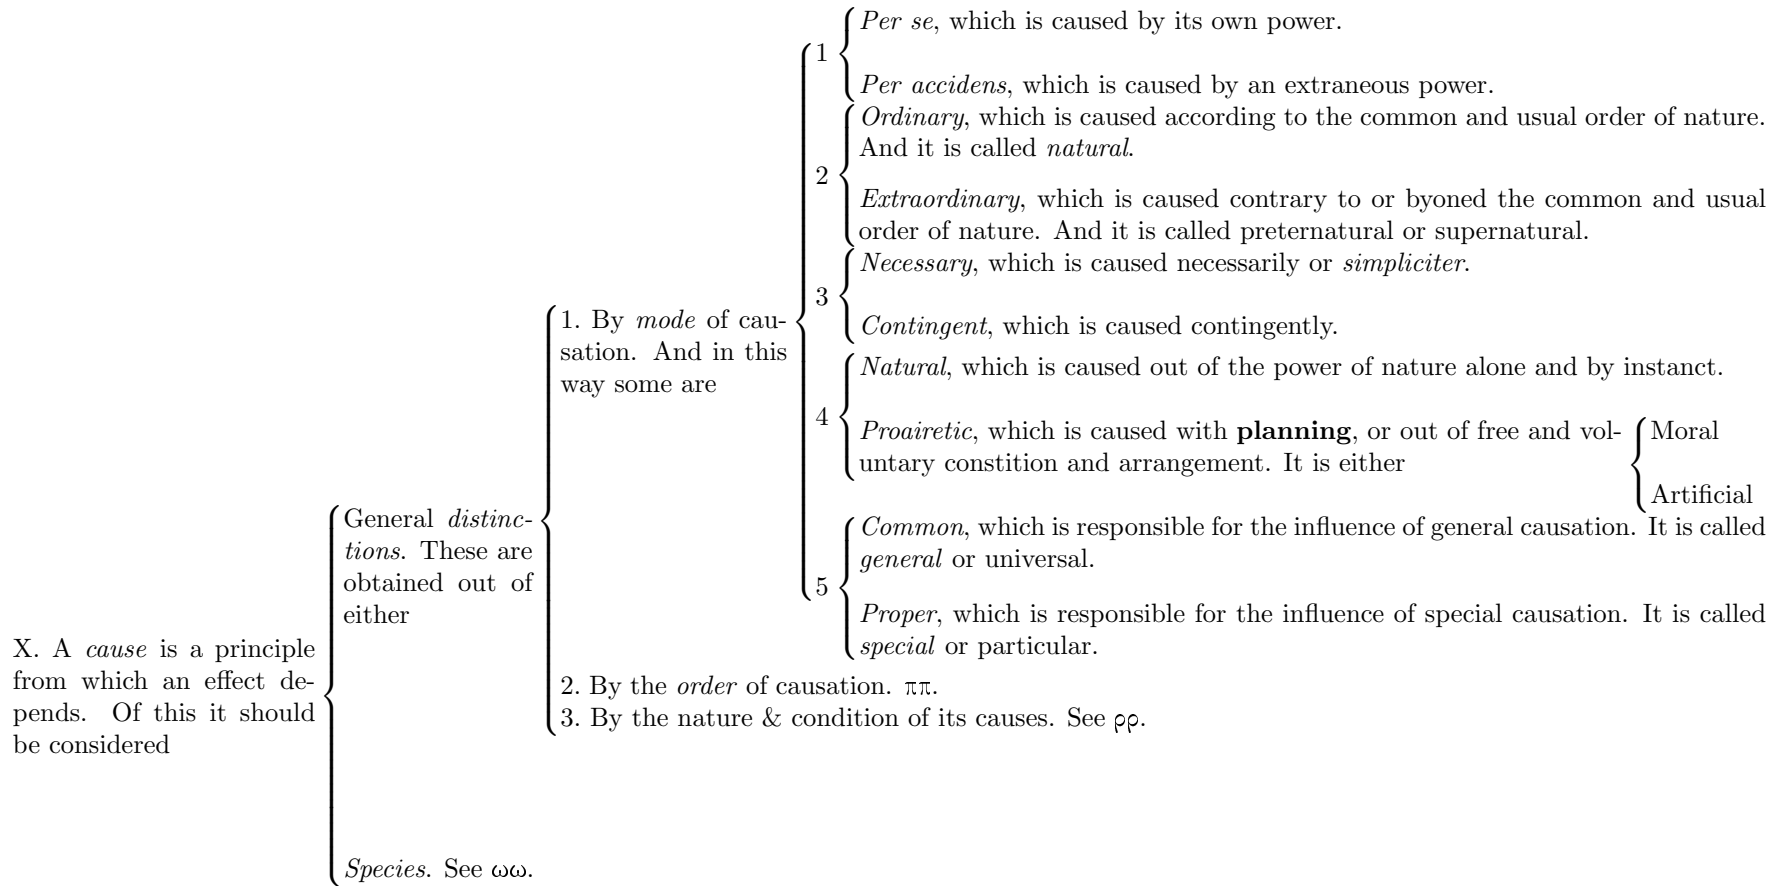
X. A *cause* is a principle from which an effect depends. Of this it should be considered

General *distinctions*. These are obtained out of either

1. By *mode* of causation. And in this way some are

1

*Per se*, which is caused by its own power.

*Per accidens*, which is caused by an extraneous power.

2

*Ordinary*, which is caused according to the common and usual order of nature. And it is called *natural*.

*Extraordinary*, which is caused contrary to or byoned the common and usual order of nature. And it is called preternatural or supernatural.

3

*Necessary*, which is caused necessarily or *simpliciter*.

*Contingent*, which is caused contingently.

4

*Natural*, which is caused out of the power of nature alone and by instanct.

*Proairetic*, which is caused with **planning**, or out of free and voluntary constition and arrangement. It is either

Moral

Artificial

5

*Common*, which is responsible for the influence of general causation. It is called *general* or universal.

*Proper*, which is responsible for the influence of special causation. It is called *special* or particular.

2. By the *order* of causation. ππ.

3. By the nature & condition of its causes. See ρρ.

*Species*. See ωω.